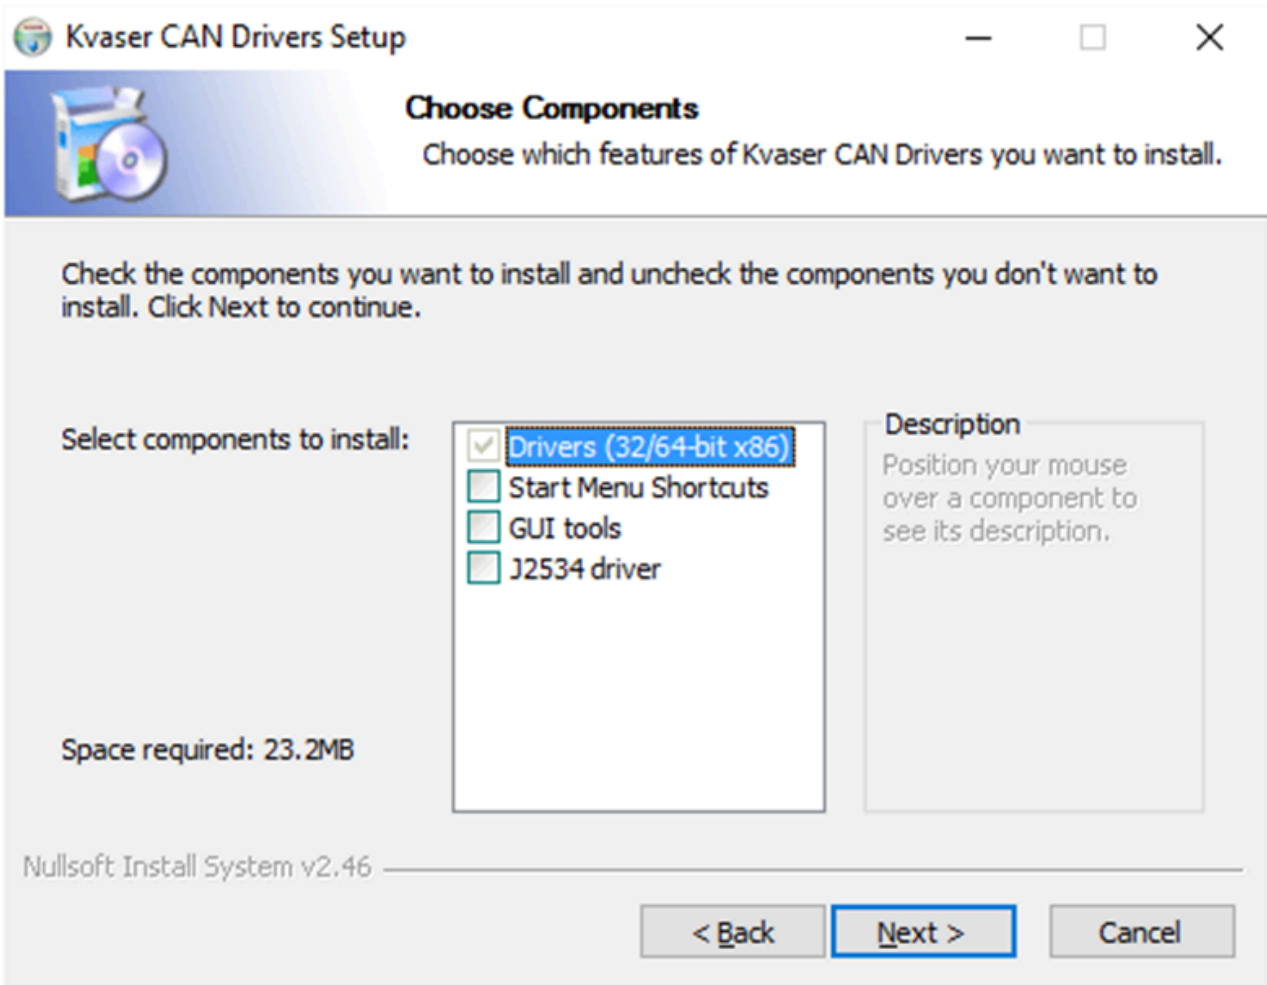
Kvaser CAN Drivers Setup

Choose Components

Choose which features of Kvaser CAN Drivers you want to install.

Check the components you want to install and uncheck the components you don't want to install. Click Next to continue.

Select components to install:

Drivers (32/64-bit x86)
Start Menu Shortcuts
GUI tools
J2534 driver

Description
Position your mouse over a component to see its description.

Space required: 23.2MB

Nullsoft Install System v2.46

< Back

Next >

Cancel